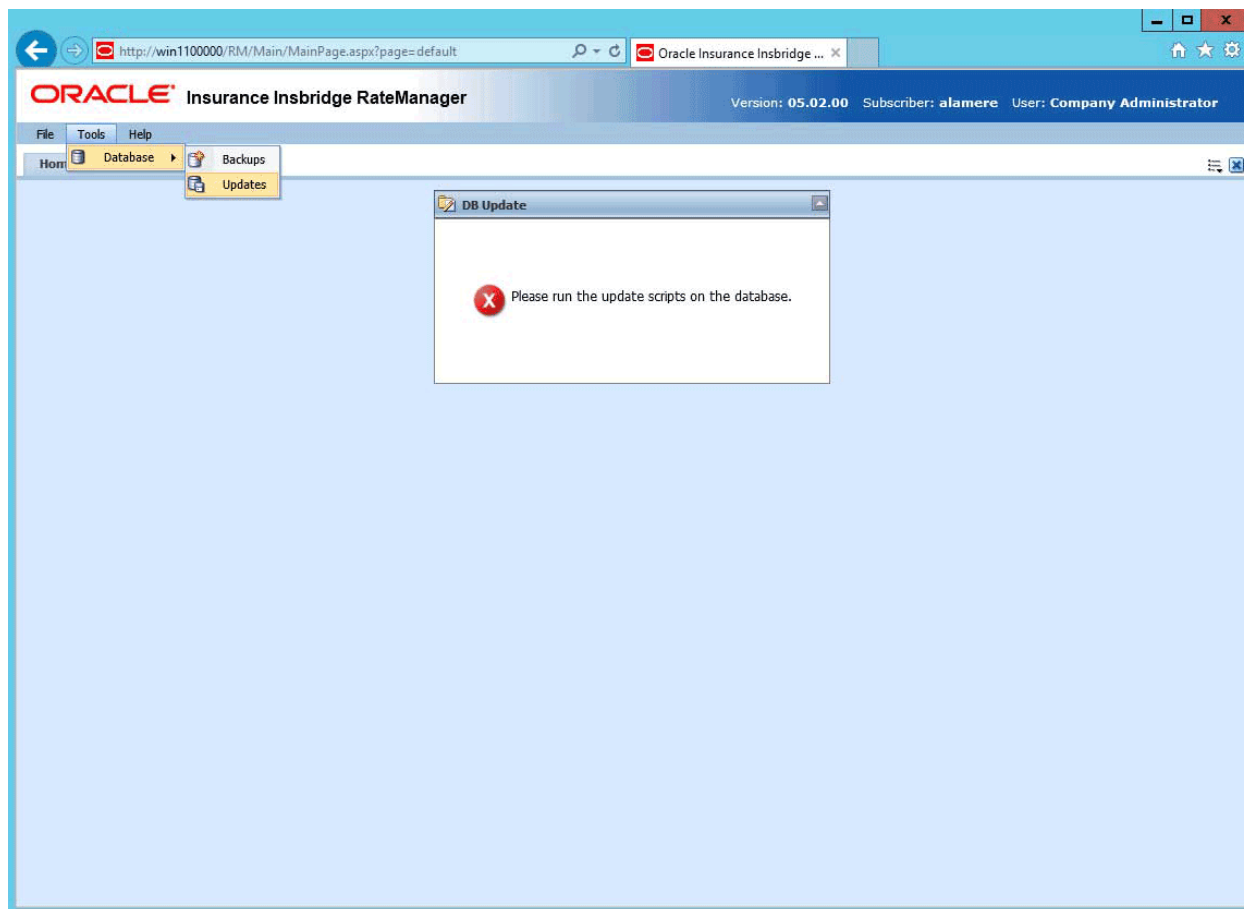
http://win1100000/RM/Main/MainPage.aspx?page=default

Oracle Insurance Insbridge ... ×

ORACLE Insurance Insbridge RateManager

Version: 05.02.00 Subscriber: alamere User: Company Administrator

File Tools Help

Hom

Database

Backups

Updates

DB Update

Please run the update scripts on the database.